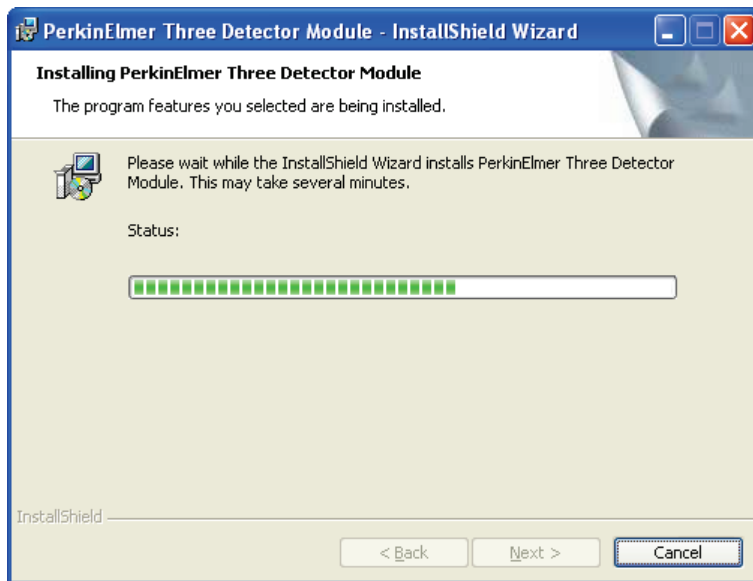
PerkinElmer Three Detector Module - InstallShield Wizard

Installing PerkinElmer Three Detector Module

The program features you selected are being installed.

Please wait while the InstallShield Wizard installs PerkinElmer Three Detector Module. This may take several minutes.

Status:

InstallShield

< Back

Next >

Cancel